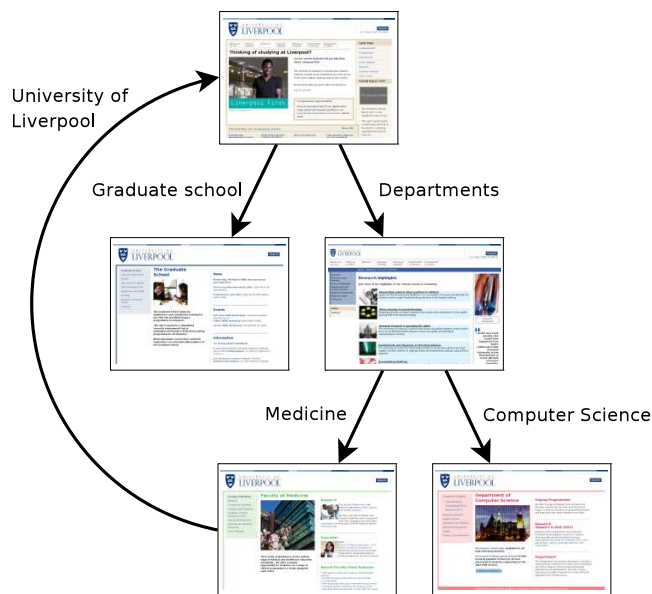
University of Liverpool

Graduate school

Departments

Medicine

Computer Science

UNIVERSITY OF LIVERPOOL

Thinking of studying at Liverpool?

Liverpool First

UNIVERSITY OF LIVERPOOL

The Graduate School

UNIVERSITY OF LIVERPOOL

Research highlights

UNIVERSITY OF LIVERPOOL

Faculty of Medicine

UNIVERSITY OF LIVERPOOL

Department of Computer Science